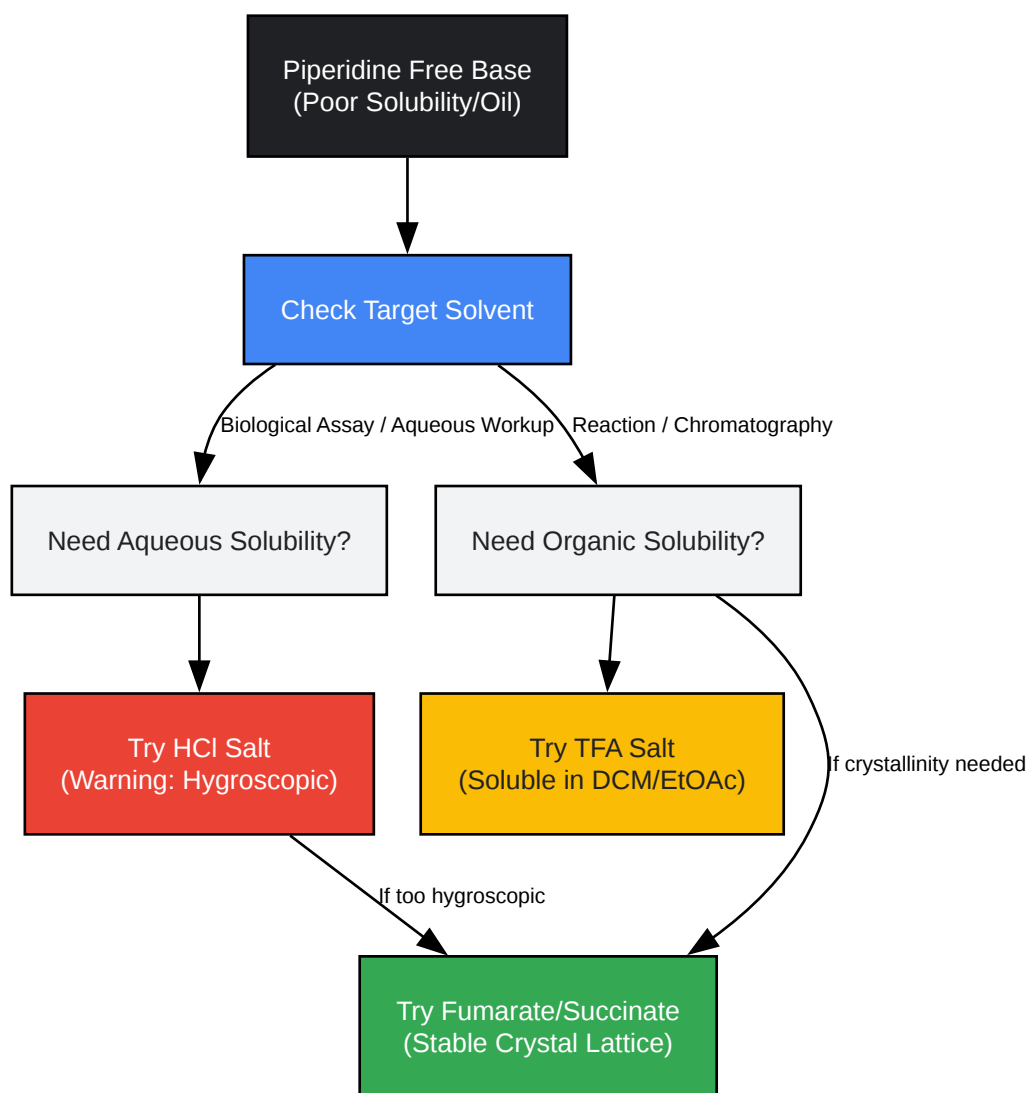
Piperidine Free Base
(Poor Solubility/Oil)

Check Target Solvent

Biological Assay / Aqueous Workup

Reaction / Chromatography

Need Aqueous Solubility?

Need Organic Solubility?

Try HCl Salt
(Warning: Hygroscopic)

Try TFA Salt
(Soluble in DCM/EtOAc)

If crystallinity needed

If too hygroscopic

Try Fumarate/Succinate
(Stable Crystal Lattice)